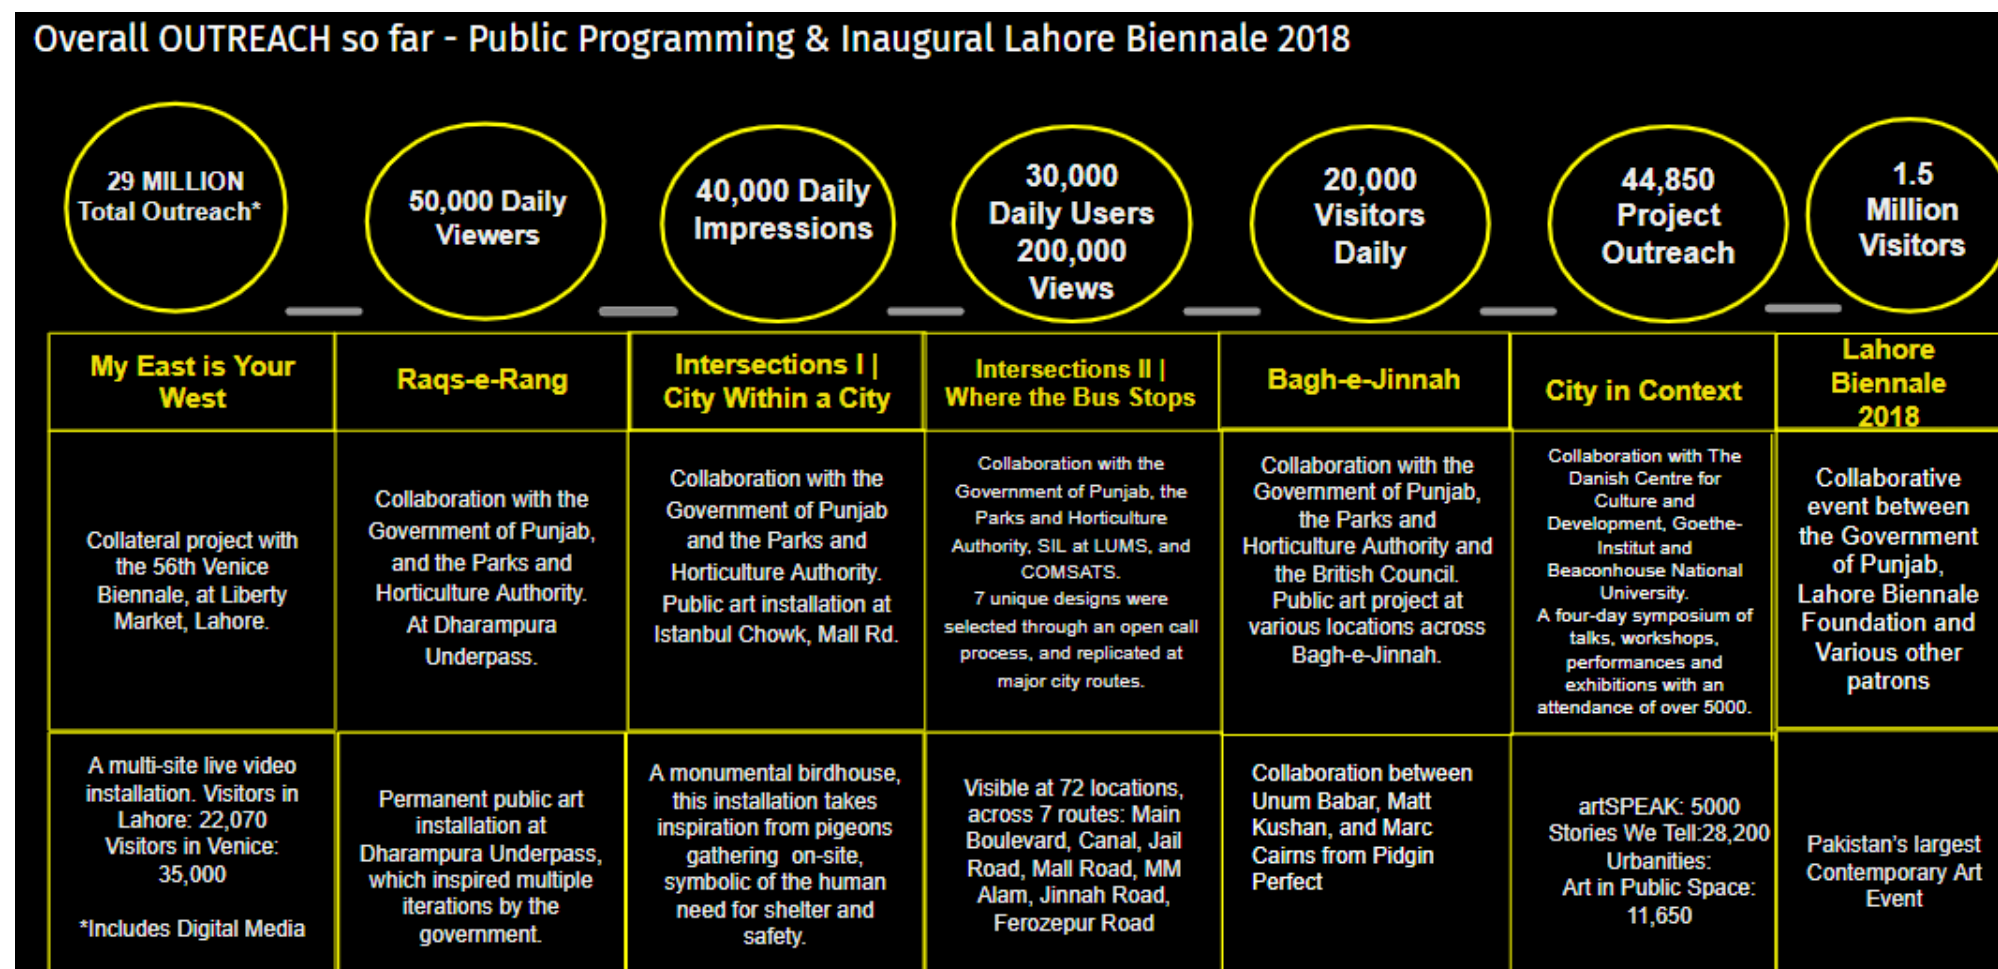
Overall OUTREACH so far - Public Programming & Inaugural Lahore Biennale 2018

29 MILLION Total Outreach*

50,000 Daily Viewers

40,000 Daily Impressions

30,000 Daily Users 200,000 Views

20,000 Visitors Daily

44,850 Project Outreach

1.5 Million Visitors

| My East is Your West | Raqs-e-Rang | Intersections I \| City Within a City | Intersections II \| Where the Bus Stops | Bagh-e-Jinnah | City in Context | Lahore Biennale 2018 |
|---|---|---|---|---|---|---|
| Collateral project with the 56th Venice Biennale, at Liberty Market, Lahore. | Collaboration with the Government of Punjab, and the Parks and Horticulture Authority. At Dharampura Underpass. | Collaboration with the Government of Punjab and the Parks and Horticulture Authority. Public art installation at Istanbul Chowk, Mall Rd. | Collaboration with the Government of Punjab, the Parks and Horticulture Authority, SIL at LUMS, and COMSATS. 7 unique designs were selected through an open call process, and replicated at major city routes. | Collaboration with the Government of Punjab, the Parks and Horticulture Authority and the British Council. Public art project at various locations across Bagh-e-Jinnah. | Collaboration with The Danish Centre for Culture and Development, Goethe-Institut and Beaconhouse National University. A four-day symposium of talks, workshops, performances and exhibitions with an attendance of over 5000. | Collaborative event between the Government of Punjab, Lahore Biennale Foundation and Various other patrons |
| A multi-site live video installation. Visitors in Lahore: 22,070 Visitors in Venice: 35,000<br><br>*Includes Digital Media | Permanent public art installation at Dharampura Underpass, which inspired multiple iterations by the government. | A monumental birdhouse, this installation takes inspiration from pigeons gathering on-site, symbolic of the human need for shelter and safety. | Visible at 72 locations, across 7 routes: Main Boulevard, Canal, Jail Road, Mall Road, MM Alam, Jinnah Road, Ferozepur Road | Collaboration between Unum Babar, Matt Kushan, and Marc Cairns from Pidgin Perfect | artSPEAK: 5000 Stories We Tell:28,200 Urbanities: Art in Public Space: 11,650 | Pakistan's largest Contemporary Art Event |